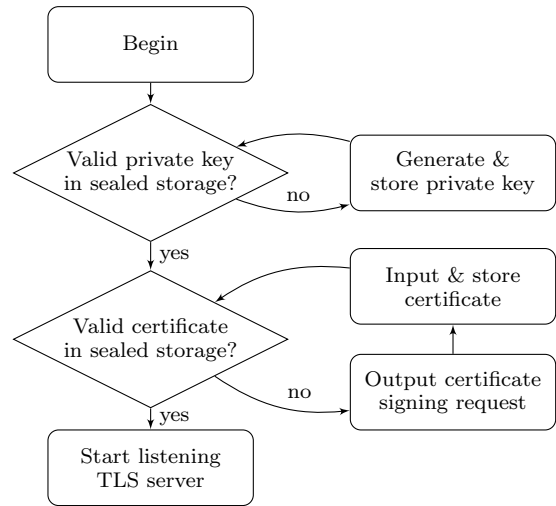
Begin

Valid private key in sealed storage?

no

Generate & store private key

yes

Input & store certificate

Valid certificate in sealed storage?

no

Output certificate signing request

yes

Start listening TLS server